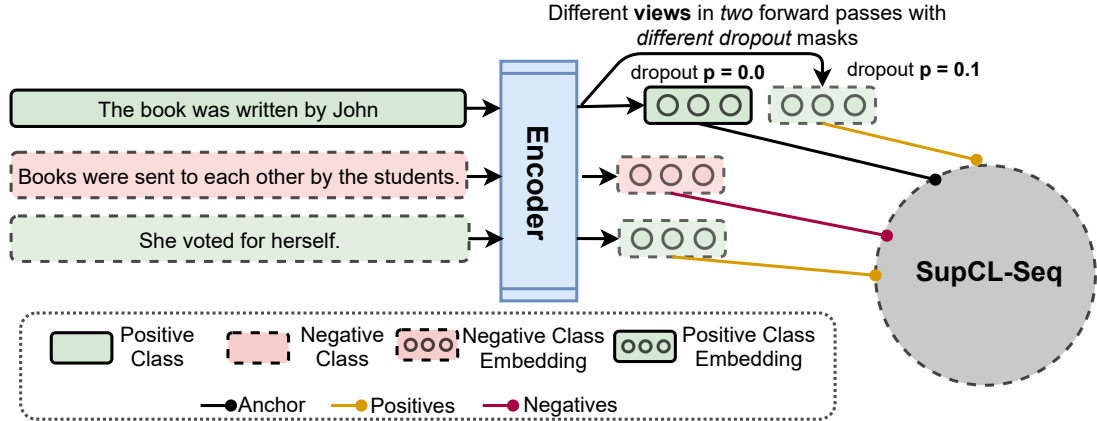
Different **views** in *two* forward passes with *different dropout* masks

dropout **p = 0.0**

dropout **p = 0.1**

The book was written by John

Books were sent to each other by the students.

She voted for herself.

Encoder

SupCL-Seq

Positive Class

Negative Class

Negative Class Embedding

Positive Class Embedding

Anchor

Positives

Negatives